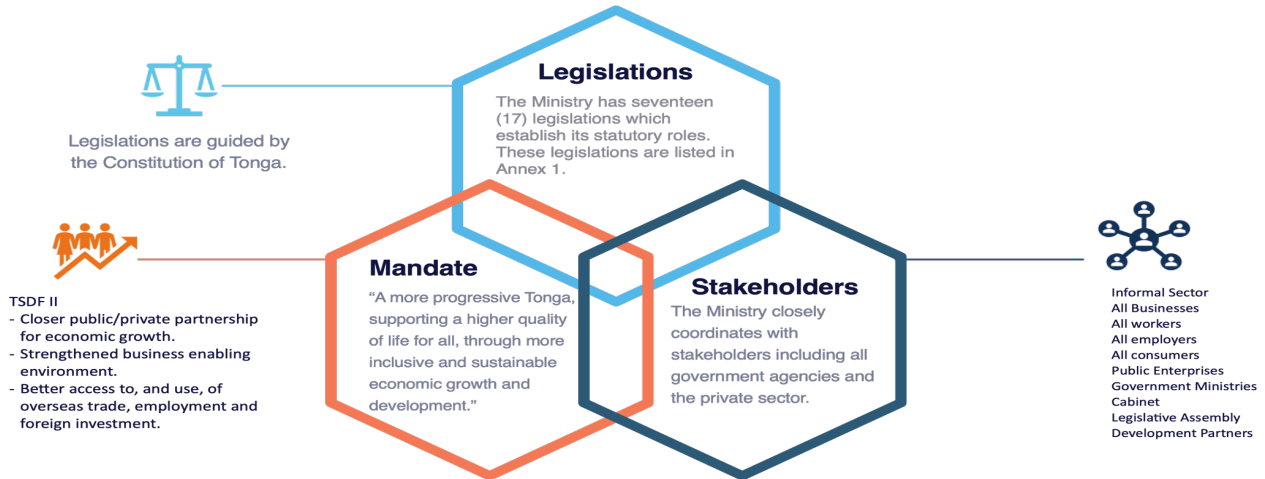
Legislations are guided by the Constitution of Tonga.

Legislations

The Ministry has seventeen (17) legislations which establish its statutory roles. These legislations are listed in Annex 1.

TSDF II
- Closer public/private partnership for economic growth.
- Strengthened business enabling environment.
- Better access to, and use, of overseas trade, employment and foreign investment.

Mandate

"A more progressive Tonga, supporting a higher quality of life for all, through more inclusive and sustainable economic growth and development."

Stakeholders

The Ministry closely coordinates with stakeholders including all government agencies and the private sector.

Informal Sector
All Businesses
All workers
All employers
All consumers
Public Enterprises
Government Ministries
Cabinet
Legislative Assembly
Development Partners